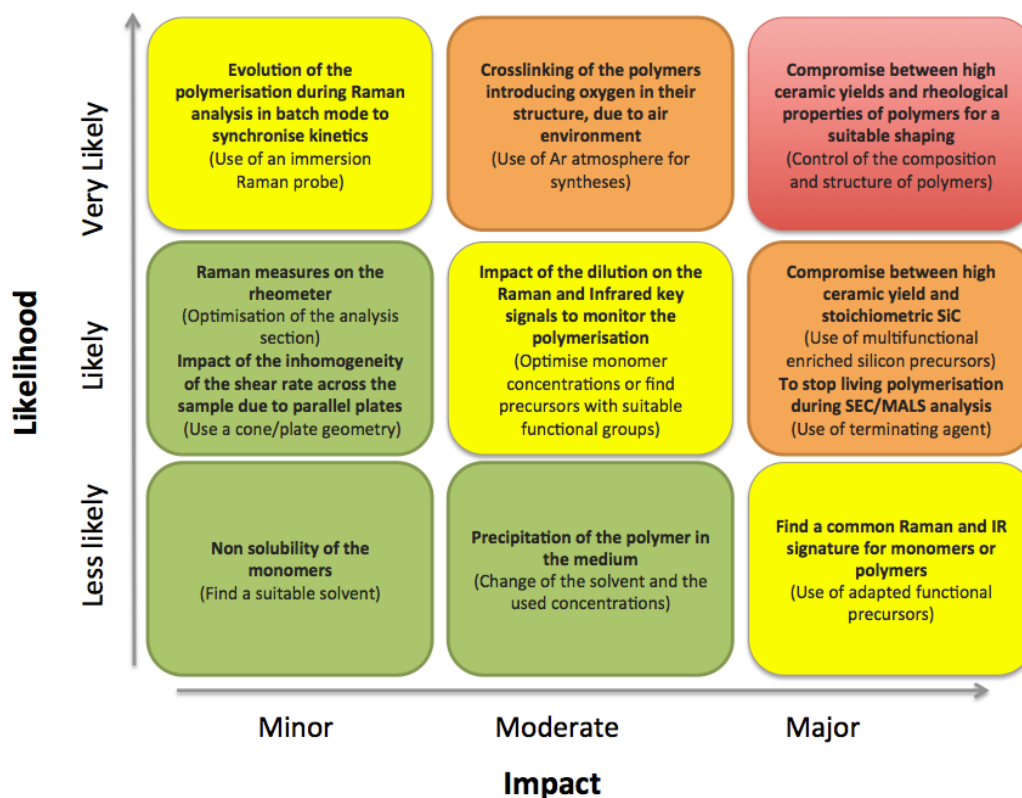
Likelihood

Very Likely

Evolution of the polymerisation during Raman analysis in batch mode to synchronise kinetics
(Use of an immersion Raman probe)

Crosslinking of the polymers introducing oxygen in their structure, due to air environment
(Use of Ar atmosphere for syntheses)

Compromise between high ceramic yields and rheological properties of polymers for a suitable shaping
(Control of the composition and structure of polymers)

Likely

Raman measures on the rheometer
(Optimisation of the analysis section)
Impact of the inhomogeneity of the shear rate across the sample due to parallel plates
(Use a cone/plate geometry)

Impact of the dilution on the Raman and Infrared key signals to monitor the polymerisation
(Optimise monomer concentrations or find precursors with suitable functional groups)

Compromise between high ceramic yield and stoichiometric SiC
(Use of multifunctional enriched silicon precursors)
To stop living polymerisation during SEC/MALS analysis
(Use of terminating agent)

Less likely

Non solubility of the monomers
(Find a suitable solvent)

Precipitation of the polymer in the medium
(Change of the solvent and the used concentrations)

Find a common Raman and IR signature for monomers or polymers
(Use of adapted functional precursors)

Minor

Moderate

Major

Impact